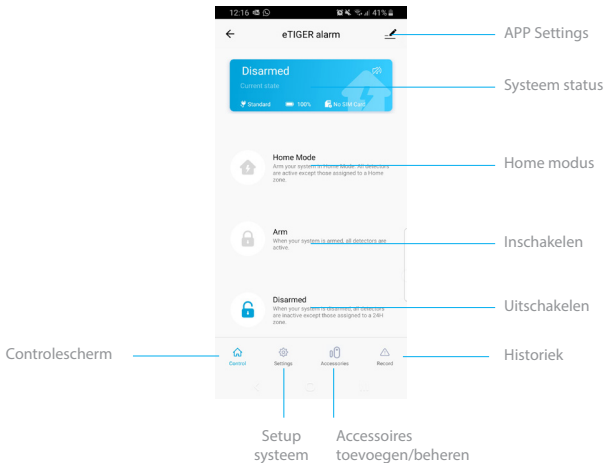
12:16 41%

eTIGER alarm

Disarmed
Current state

Standard 100% No SIM Card

Home Mode
Arm your system in Home Mode. All detectors are active except those assigned to a Home zone.

Arm
When your system is armed, all detectors are active.

Disarmed
When your system is disarmed, all detectors are inactive except those assigned to a 24H zone.

Control Settings Accessories Record

APP Settings

Systeem status

Home modus

Inschakelen

Uitschakelen

Controlescherm

Historiek

Setup systeem

Accessoires toevoegen/beheren